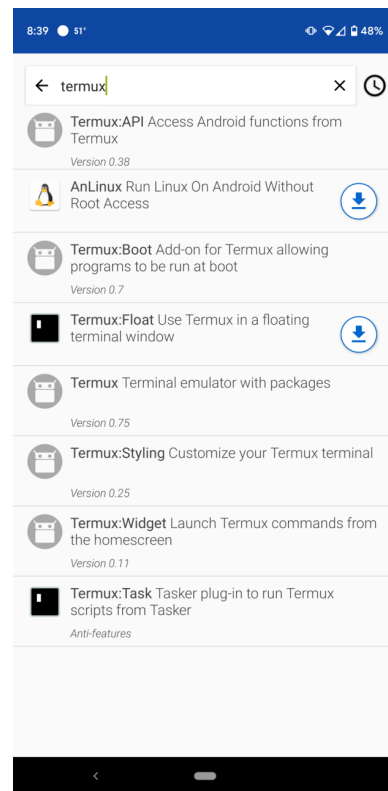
8:39 51° 48%

termux

Termux:API Access Android functions from Termux
Version 0.38

AnLinux Run Linux On Android Without Root Access

Termux:Boot Add-on for Termux allowing programs to be run at boot
Version 0.7

Termux:Float Use Termux in a floating terminal window

Termux Terminal emulator with packages
Version 0.75

Termux:Styling Customize your Termux terminal
Version 0.25

Termux:Widget Launch Termux commands from the homescreen
Version 0.11

Termux:Task Tasker plug-in to run Termux scripts from Tasker
Anti-features